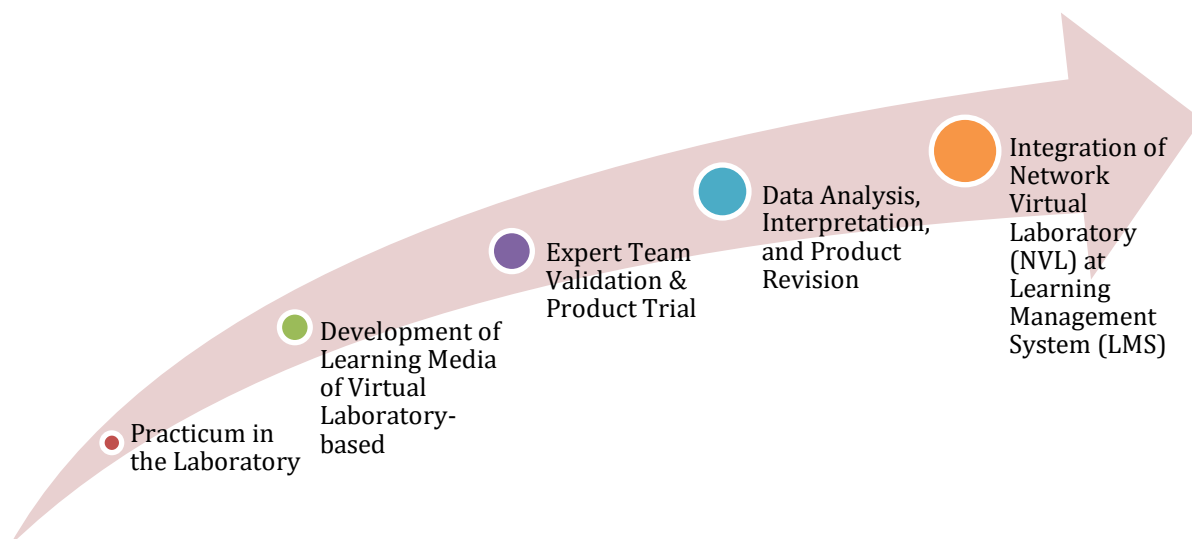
Practicum in the Laboratory

Development of Learning Media of Virtual Laboratory-based

Expert Team Validation & Product Trial

Data Analysis, Interpretation, and Product Revision

Integration of Network Virtual Laboratory (NVL) at Learning Management System (LMS)